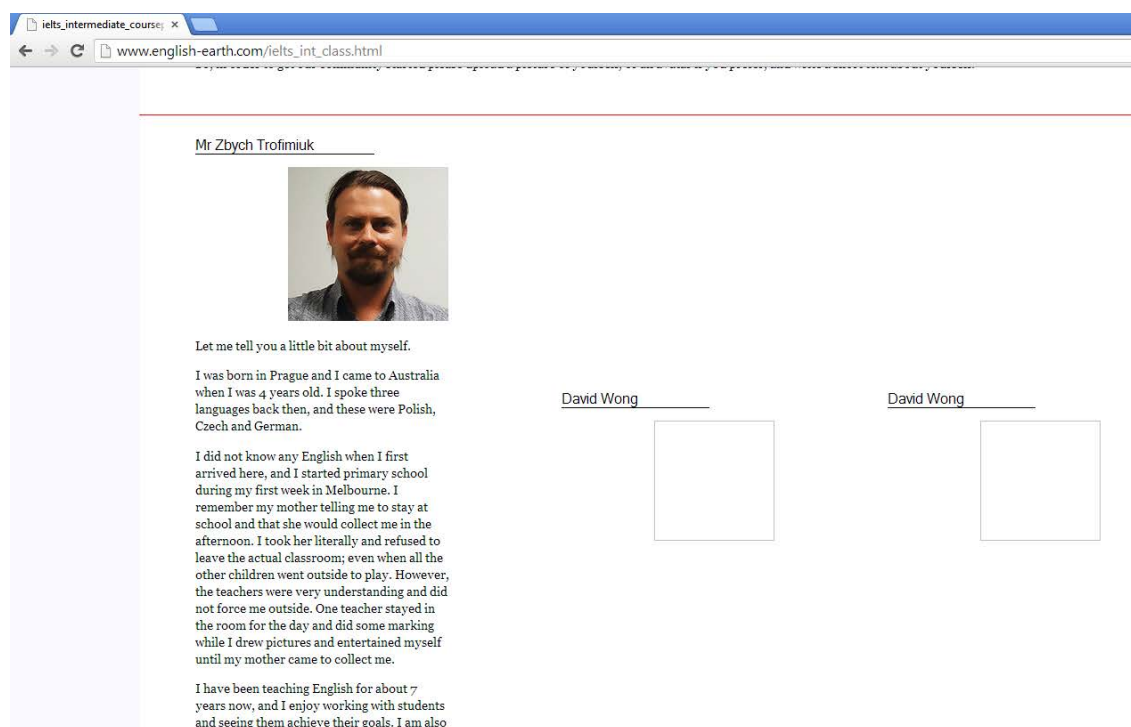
ielts_intermediate_course ×

www.english-earth.com/ielts_int_class.html

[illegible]

Mr Zbych Trofimiuk

Let me tell you a little bit about myself.

I was born in Prague and I came to Australia when I was 4 years old. I spoke three languages back then, and these were Polish, Czech and German.

I did not know any English when I first arrived here, and I started primary school during my first week in Melbourne. I remember my mother telling me to stay at school and that she would collect me in the afternoon. I took her literally and refused to leave the actual classroom; even when all the other children went outside to play. However, the teachers were very understanding and did not force me outside. One teacher stayed in the room for the day and did some marking while I drew pictures and entertained myself until my mother came to collect me.

I have been teaching English for about 7 years now, and I enjoy working with students and seeing them achieve their goals. I am also

David Wong

David Wong